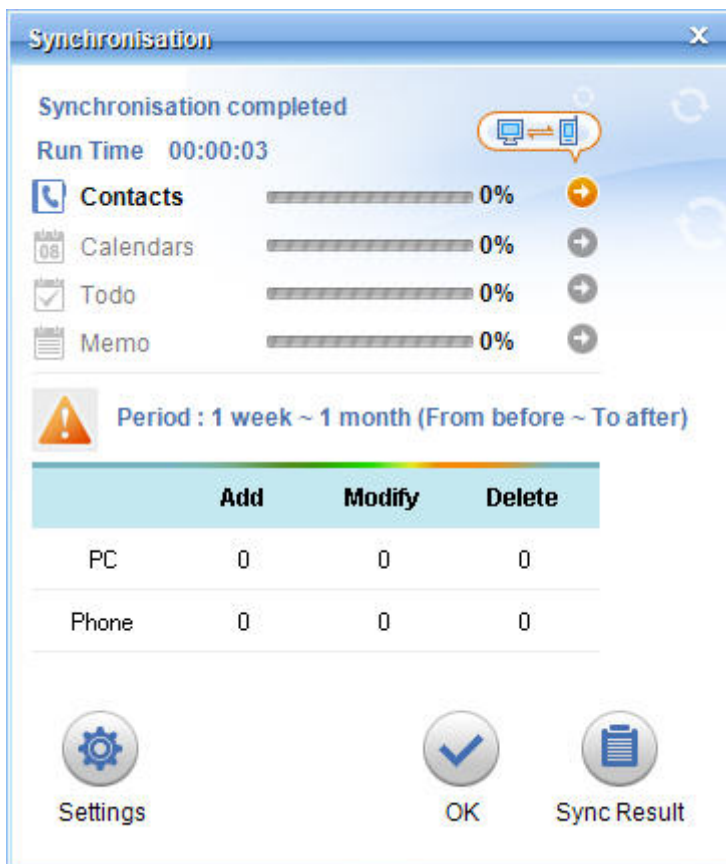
Synchronisation

Synchronisation completed

Run Time 00:00:03

Contacts 0%

08 Calendars 0%

Todo 0%

Memo 0%

Period : 1 week ~ 1 month (From before ~ To after)

| | Add | Modify | Delete |
|---|---|---|---|
| PC | 0 | 0 | 0 |
| Phone | 0 | 0 | 0 |

Settings

OK

Sync Result